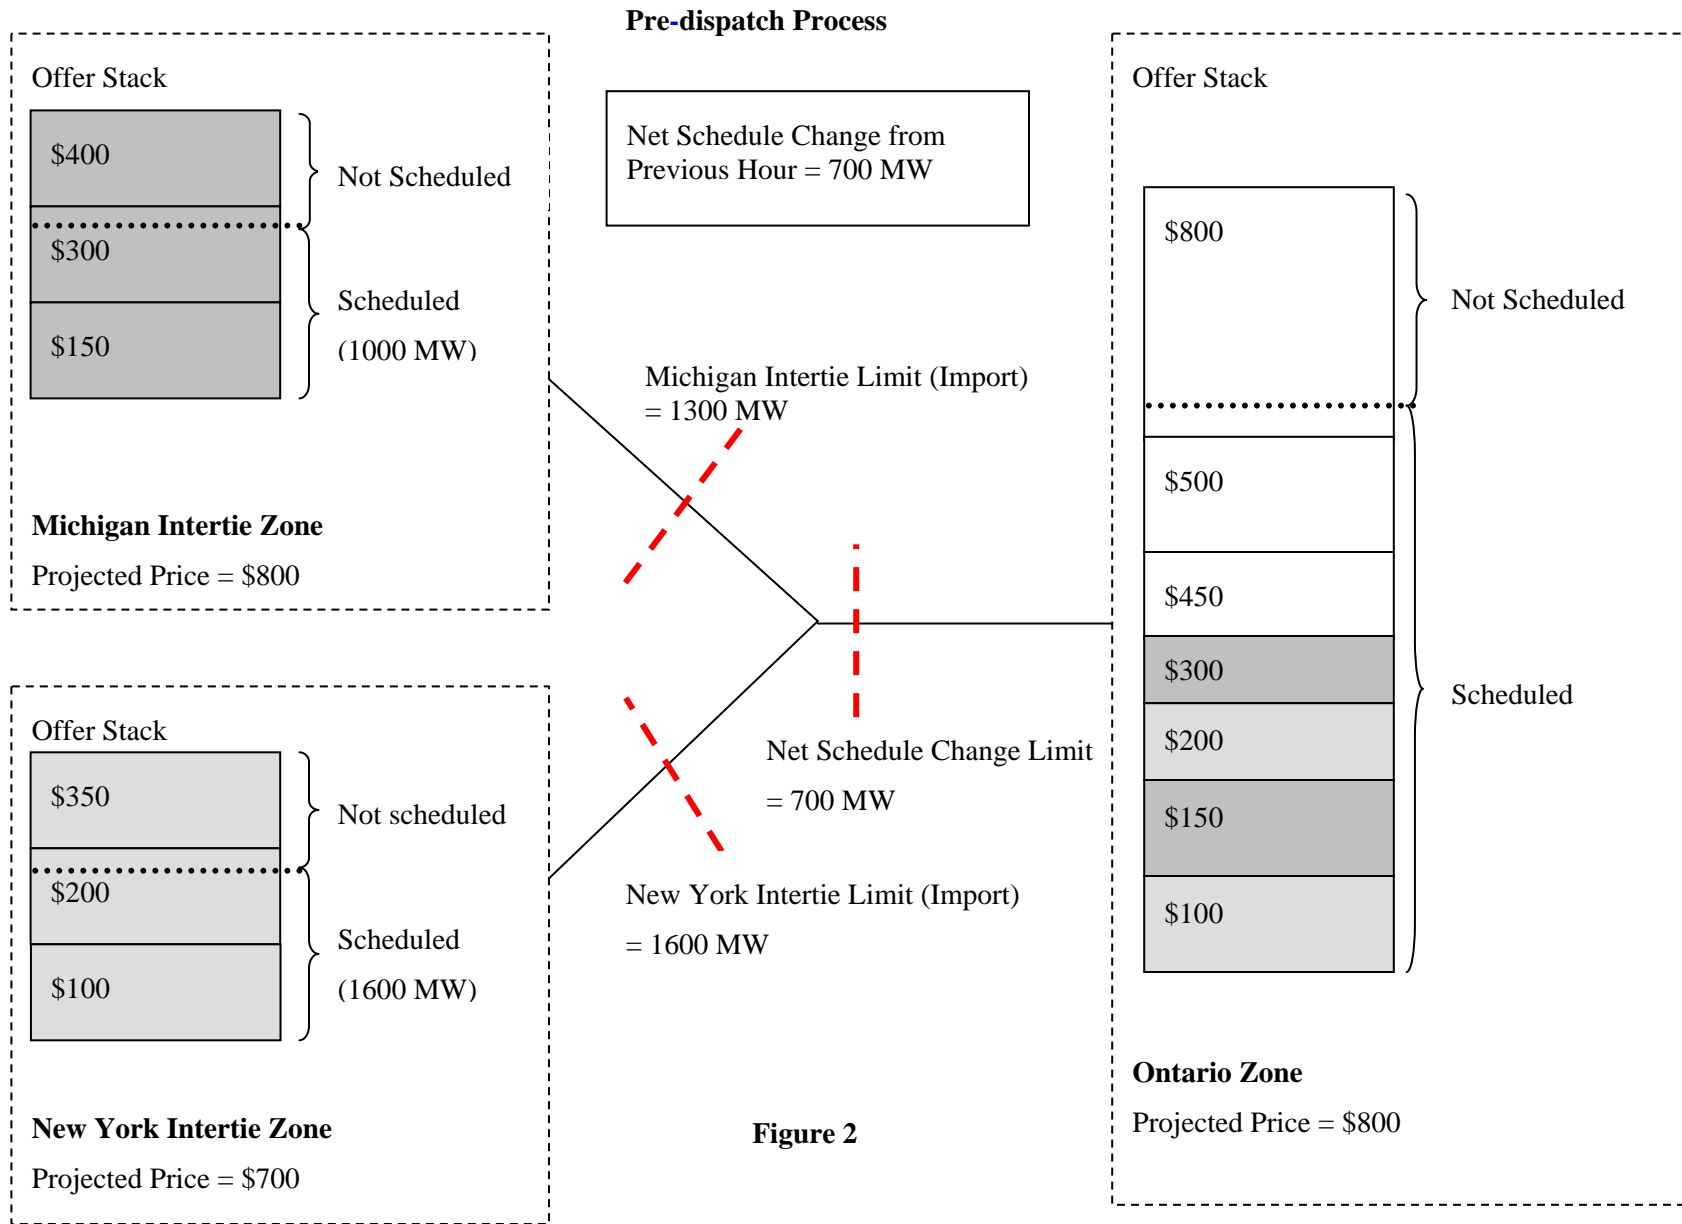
Pre-dispatch Process

Offer Stack

$400

$300

$150

Not Scheduled

Scheduled

(1000 MW)

Michigan Intertie Zone

Projected Price = $800

Net Schedule Change from Previous Hour = 700 MW

Michigan Intertie Limit (Import) = 1300 MW

Net Schedule Change Limit = 700 MW

New York Intertie Limit (Import) = 1600 MW

Offer Stack

$800

$500

$450

$300

$200

$150

$100

Not Scheduled

Scheduled

Ontario Zone

Projected Price = $800

Offer Stack

$350

$200

$100

Not scheduled

Scheduled

(1600 MW)

New York Intertie Zone

Projected Price = $700

Figure 2